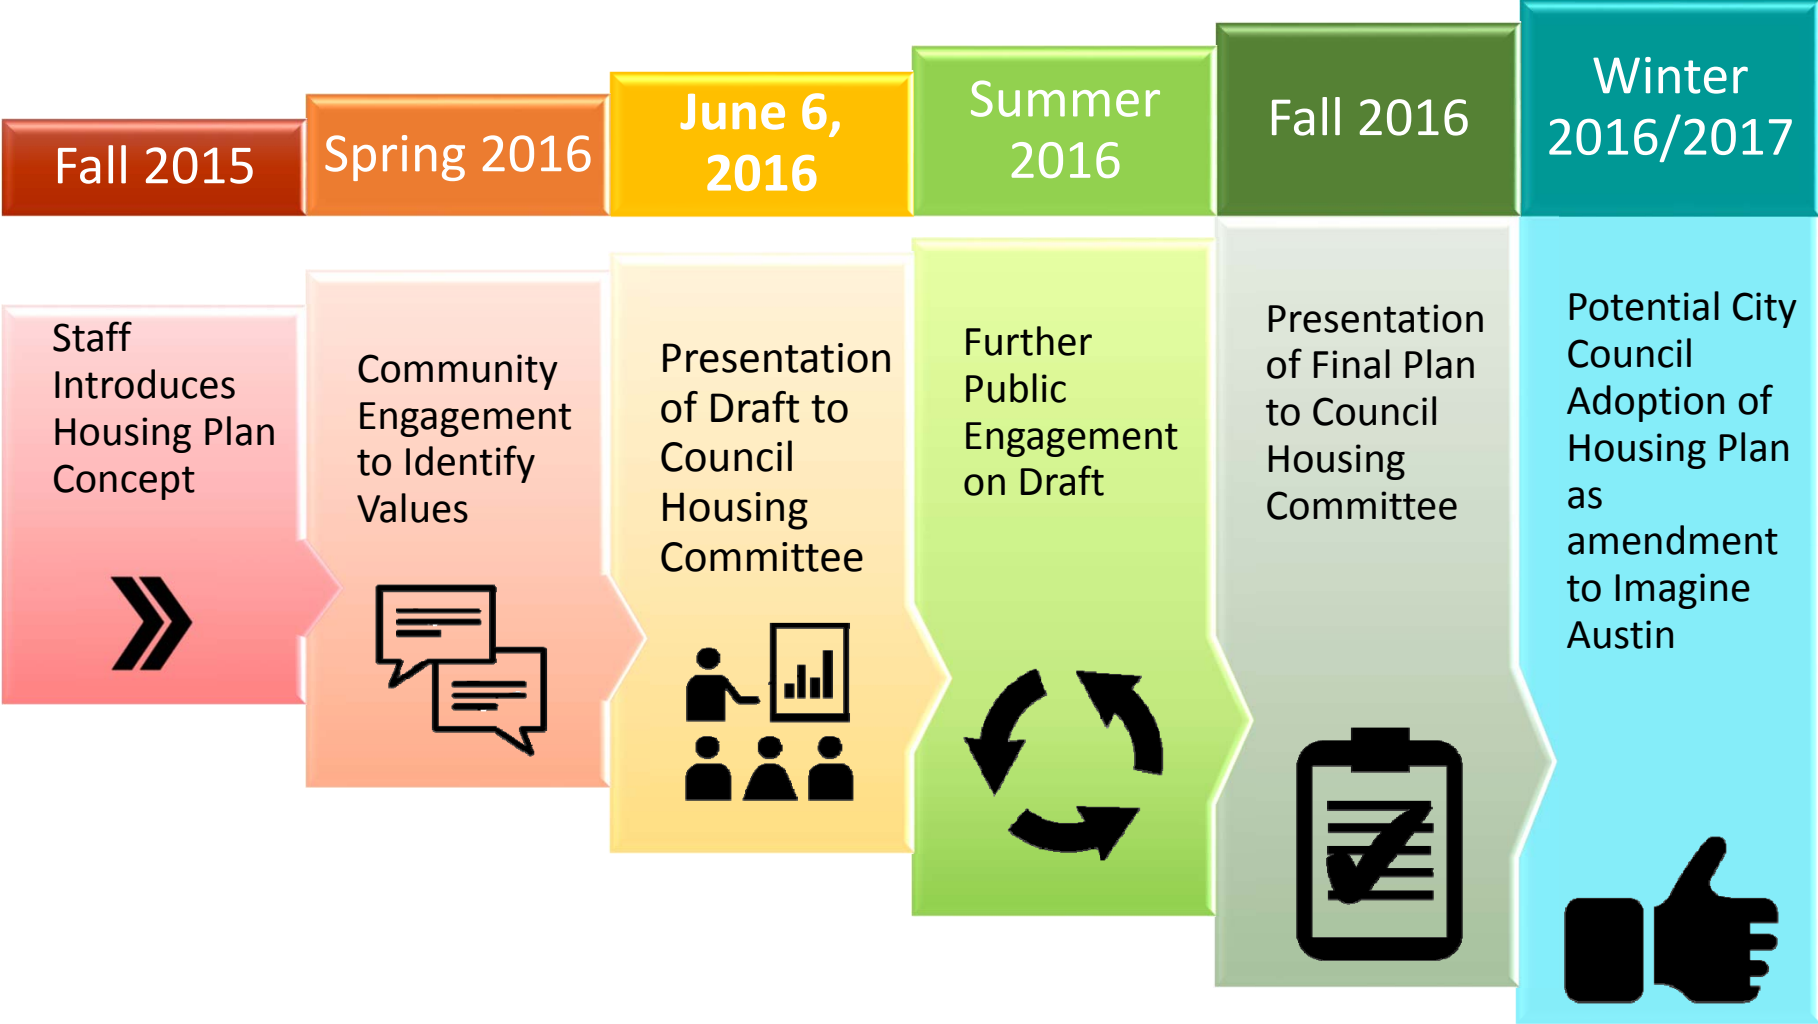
Fall 2015

Staff Introduces Housing Plan Concept

Spring 2016

Community Engagement to Identify Values

June 6, 2016

Presentation of Draft to Council Housing Committee

Summer 2016

Further Public Engagement on Draft

Fall 2016

Presentation of Final Plan to Council Housing Committee

Winter 2016/2017

Potential City Council Adoption of Housing Plan as amendment to Imagine Austin